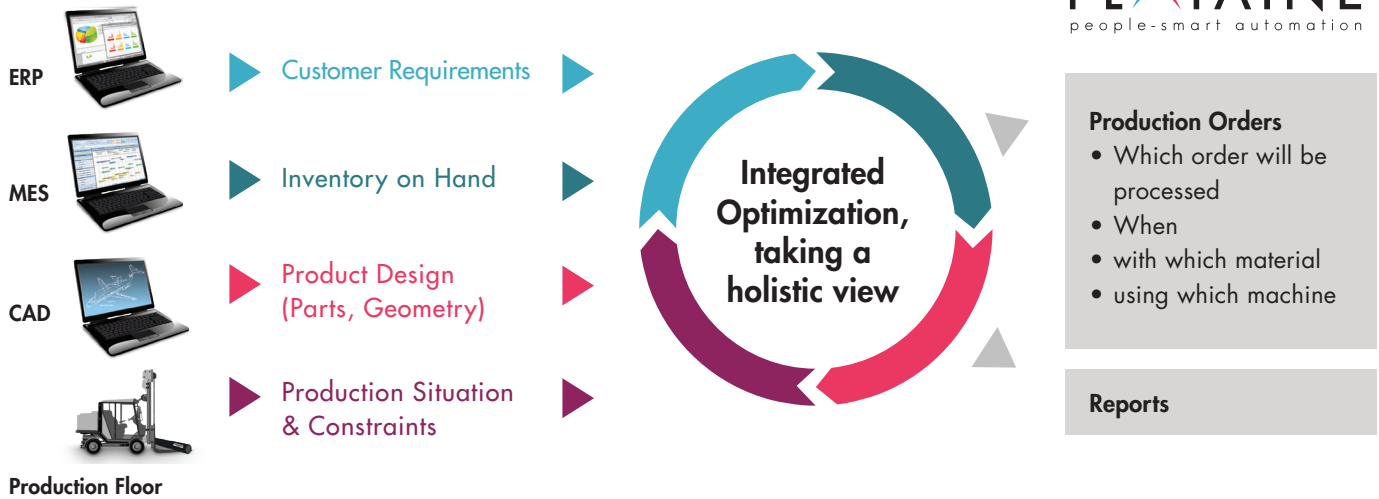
people-smart automation

ERP

Customer Requirements

MES

Inventory on Hand

CAD

Product Design (Parts, Geometry)

Production Situation & Constraints

Production Floor

Integrated Optimization, taking a holistic view

Production Orders
• Which order will be processed
• When
• with which material
• using which machine

Reports